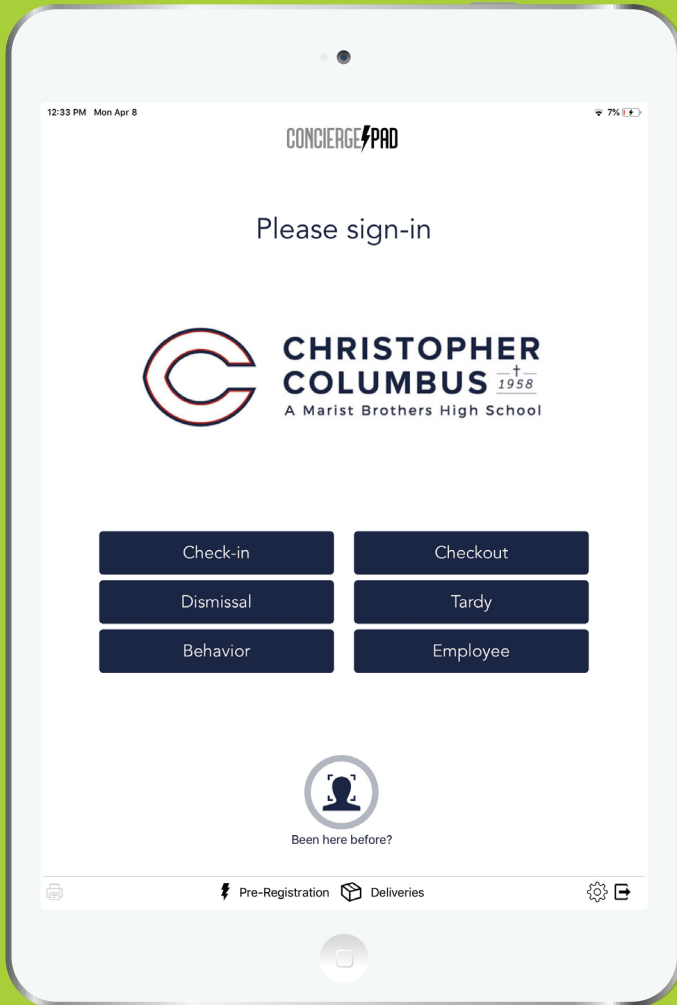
12:33 PM Mon Apr 8

7%

CONCIERGEPAD

Please sign-in

CHRISTOPHER COLUMBUS 1958

A Marist Brothers High School

Check-in

Checkout

Dismissal

Tardy

Behavior

Employee

Been here before?

Pre-Registration

Deliveries